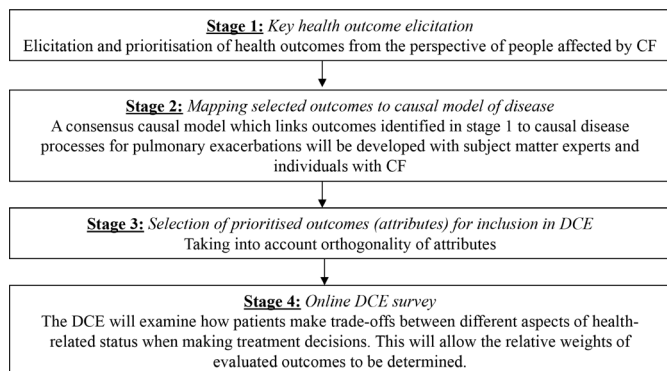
Stage 1: Key health outcome elicitation
Elicitation and prioritisation of health outcomes from the perspective of people affected by CF

Stage 2: Mapping selected outcomes to causal model of disease
A consensus causal model which links outcomes identified in stage 1 to causal disease processes for pulmonary exacerbations will be developed with subject matter experts and individuals with CF

Stage 3: Selection of prioritised outcomes (attributes) for inclusion in DCE
Taking into account orthogonality of attributes

Stage 4: Online DCE survey
The DCE will examine how patients make trade-offs between different aspects of health-related status when making treatment decisions. This will allow the relative weights of evaluated outcomes to be determined.